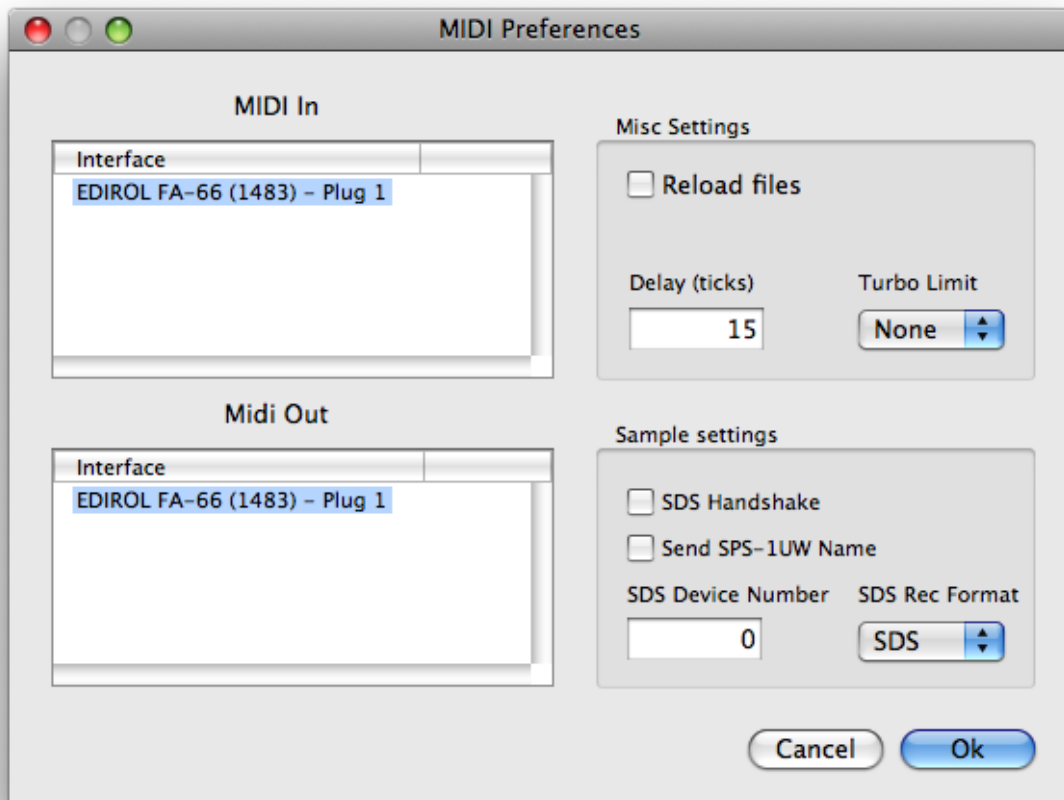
MIDI Preferences

MIDI In

| Interface | |
|---|---|
| EDIROL FA-66 (1483) - Plug 1 | |

Misc Settings

Reload files

Delay (ticks)

15

Turbo Limit

None

Midi Out

| Interface | |
|---|---|
| EDIROL FA-66 (1483) - Plug 1 | |

Sample settings

SDS Handshake

Send SPS-1UW Name

SDS Device Number

0

SDS Rec Format

SDS

Cancel

Ok